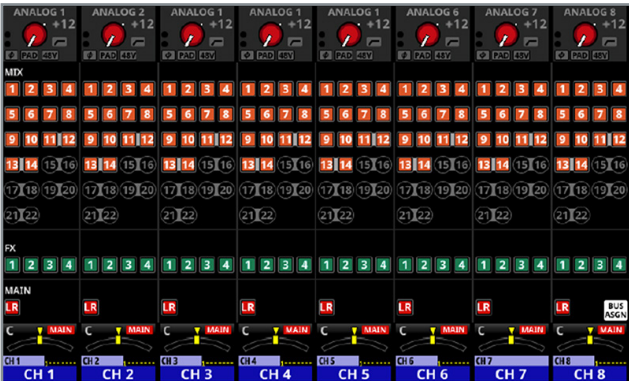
ANALOG 1 +12 PAD 48V
ANALOG 2 +12 PAD 48V
ANALOG 1 +12 PAD 48V
ANALOG 1 +12 PAD 48V
ANALOG 1 +12 PAD 48V
ANALOG 6 +12 PAD 48V
ANALOG 7 +12 PAD 48V
ANALOG 8 +12 PAD 48V

MIX
1 2 3 4 | 1 2 3 4 | 1 2 3 4 | 1 2 3 4 | 1 2 3 4 | 1 2 3 4 | 1 2 3 4 | 1 2 3 4
5 6 7 8 | 5 6 7 8 | 5 6 7 8 | 5 6 7 8 | 5 6 7 8 | 5 6 7 8 | 5 6 7 8 | 5 6 7 8
9 10 11 12 | 9 10 11 12 | 9 10 11 12 | 9 10 11 12 | 9 10 11 12 | 9 10 11 12 | 9 10 11 12 | 9 10 11 12
13 14 15 16 | 13 14 15 16 | 13 14 15 16 | 13 14 15 16 | 13 14 15 16 | 13 14 15 16 | 13 14 15 16 | 13 14 15 16
17 18 19 20 | 17 18 19 20 | 17 18 19 20 | 17 18 19 20 | 17 18 19 20 | 17 18 19 20 | 17 18 19 20 | 17 18 19 20
21 22 | 21 22 | 21 22 | 21 22 | 21 22 | 21 22 | 21 22 | 21 22

FX
1 2 3 4 | 1 2 3 4 | 1 2 3 4 | 1 2 3 4 | 1 2 3 4 | 1 2 3 4 | 1 2 3 4 | 1 2 3 4

MAIN
LR | LR | LR | LR | LR | LR | LR | BUS ASGN

C MAIN | C MAIN | C MAIN | C MAIN | C MAIN | C MAIN | C MAIN | C MAIN

CH 1 | CH 2 | CH 3 | CH 4 | CH 5 | CH 6 | CH 7 | CH 8
CH 1 | CH 2 | CH 3 | CH 4 | CH 5 | CH 6 | CH 7 | CH 8